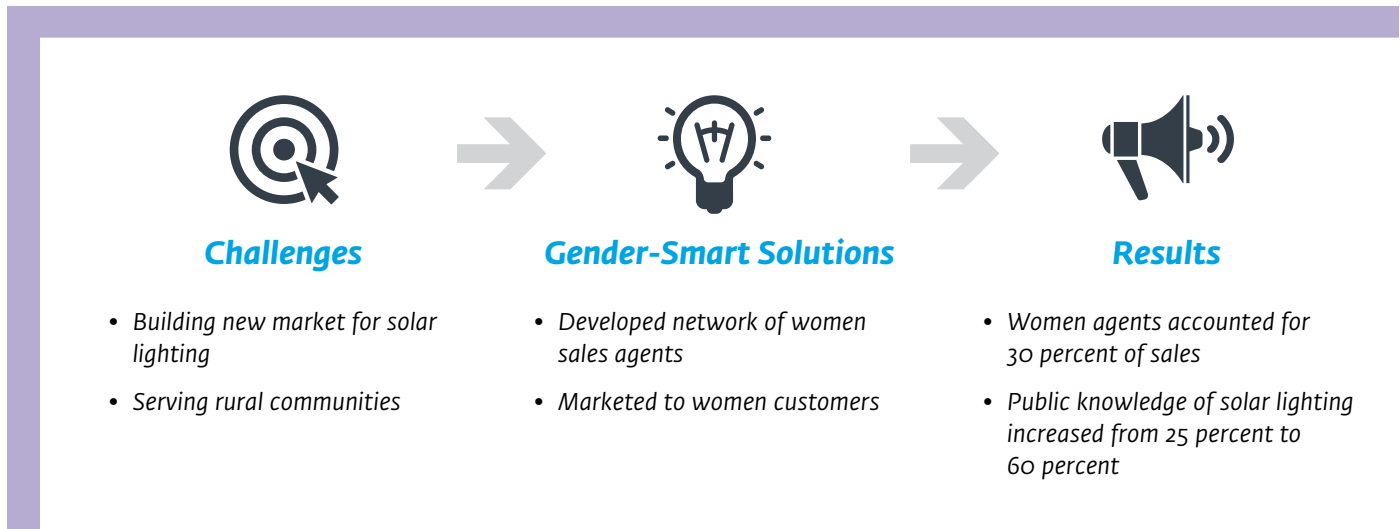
Challenges

- Building new market for solar lighting
- Serving rural communities

Gender-Smart Solutions

- Developed network of women sales agents
- Marketed to women customers

Results

- Women agents accounted for 30 percent of sales
- Public knowledge of solar lighting increased from 25 percent to 60 percent